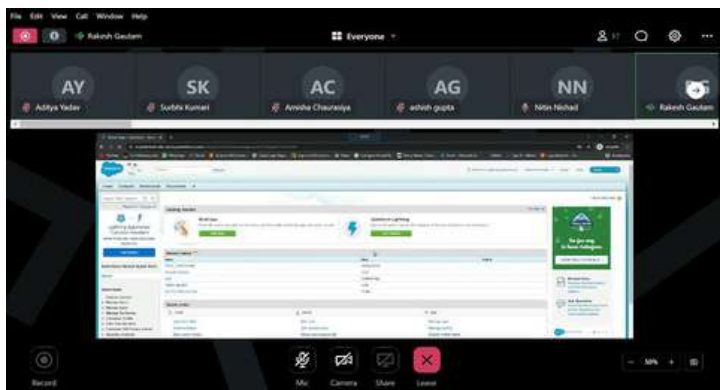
File Edit View Call Window Help

Rakesh Gautam

Everyone

17

AY
Aditya Yadav

SK
Surbhi Kumari

AC
Amisha Chaurasiya

AG
ashish gupta

NN
Nitin Nishad

Rakesh Gautam

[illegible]

Record

Mic

Camera

Share

Leave

50%